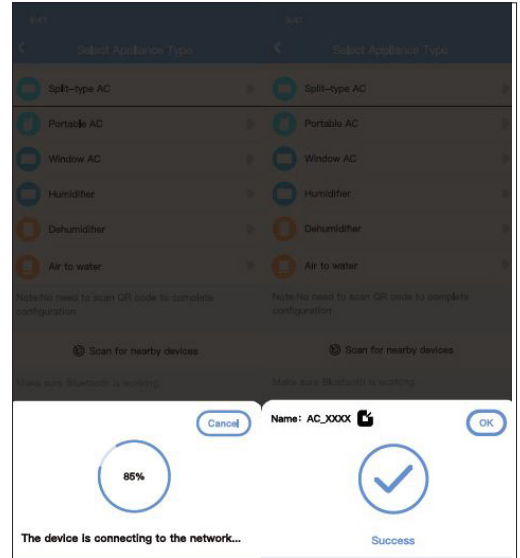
9:41

Select Appliance Type

Split-type AC

Portable AC

Window AC

Humidifier

Dehumidifier

Air to water

Note:No need to scan QR code to complete configuration

Scan for nearby devices

Make sure Bluetooth is working

Cancel

85%

The device is connecting to the network...

9:41

Select Appliance Type

Split-type AC

Portable AC

Window AC

Humidifier

Dehumidifier

Air to water

Note:No need to scan QR code to complete configuration

Scan for nearby devices

Make sure Bluetooth is working

Name: AC_XXXX

OK

Success